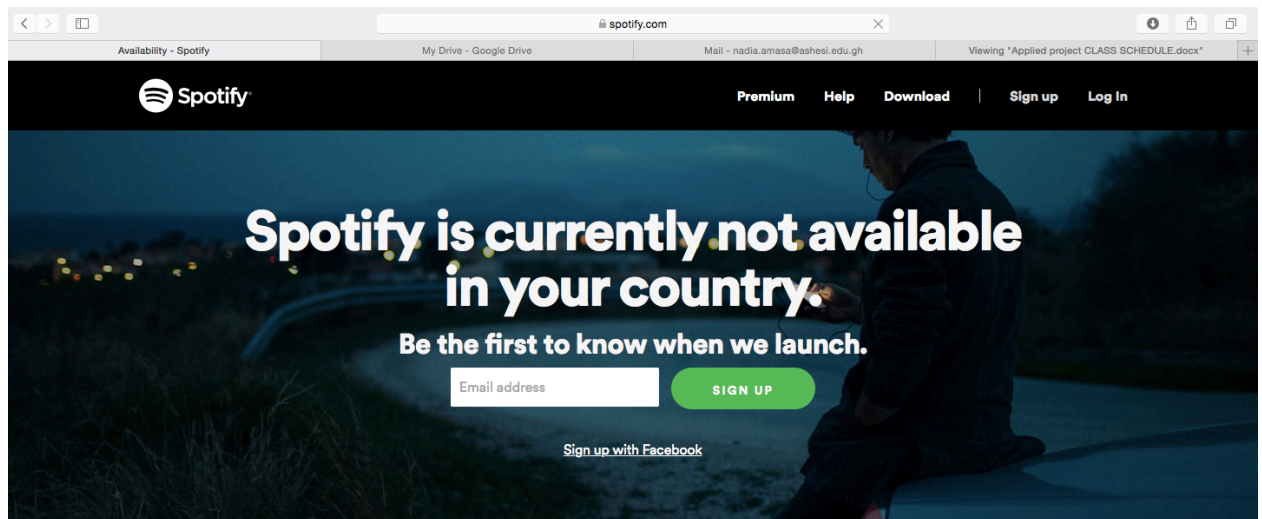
spotify.com

Availability - Spotify

My Drive - Google Drive

Mail - nadia.amasa@ashesi.edu.gh

Viewing "Applied project CLASS SCHEDULE.docx"

Spotify

Premium Help Download | Sign up Log In

Spotify is currently not available in your country.

Be the first to know when we launch.

Email address

SIGN UP

Sign up with Facebook